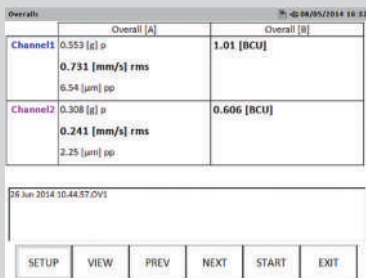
Overalls 08/05/2014 16:1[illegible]

| | Overall [A] | Overall [B] |
|---|---|---|
| Channel1 | 0.553 [g] p<br>0.731 [mm/s] rms<br>6.54 [µm] pp | 1.01 [BCU] |
| Channel2 | 0.308 [g] p<br>0.241 [mm/s] rms<br>2.25 [µm] pp | 0.606 [BCU] |

26 Jun 2014 10.44.57.OV1

SETUP VIEW PREV NEXT START EXIT